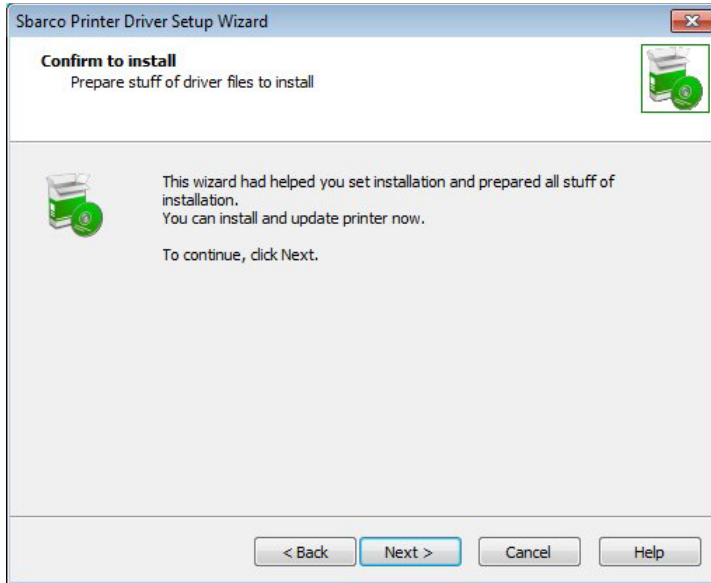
Sbarco Printer Driver Setup Wizard

Confirm to install
Prepare stuff of driver files to install

This wizard had helped you set installation and prepared all stuff of installation.
You can install and update printer now.

To continue, click Next.

< Back
Next >
Cancel
Help